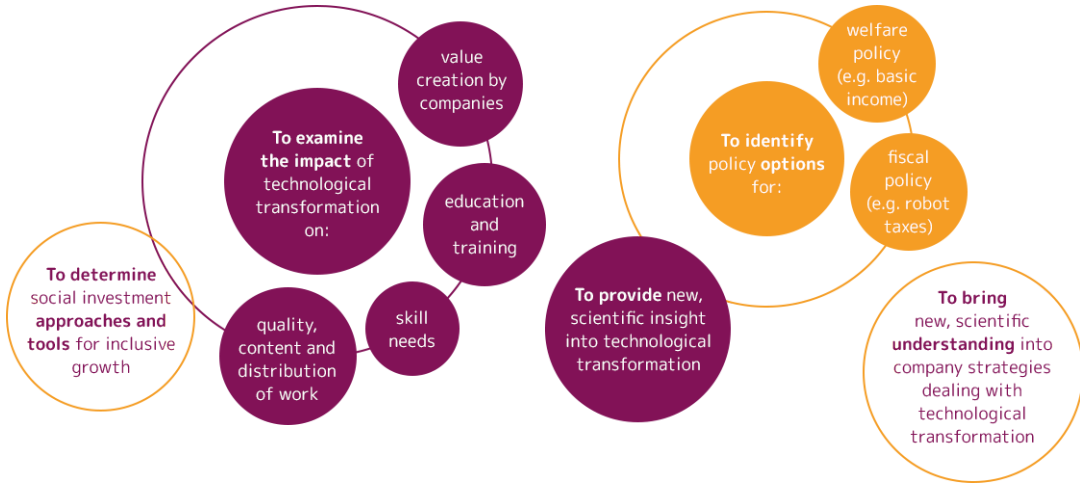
To examine the impact of technological transformation on:

value creation by companies

education and training

skill needs

quality, content and distribution of work

To determine social investment approaches and tools for inclusive growth

To provide new, scientific insight into technological transformation

To identify policy options for:

welfare policy (e.g. basic income)

fiscal policy (e.g. robot taxes)

To bring new, scientific understanding into company strategies dealing with technological transformation